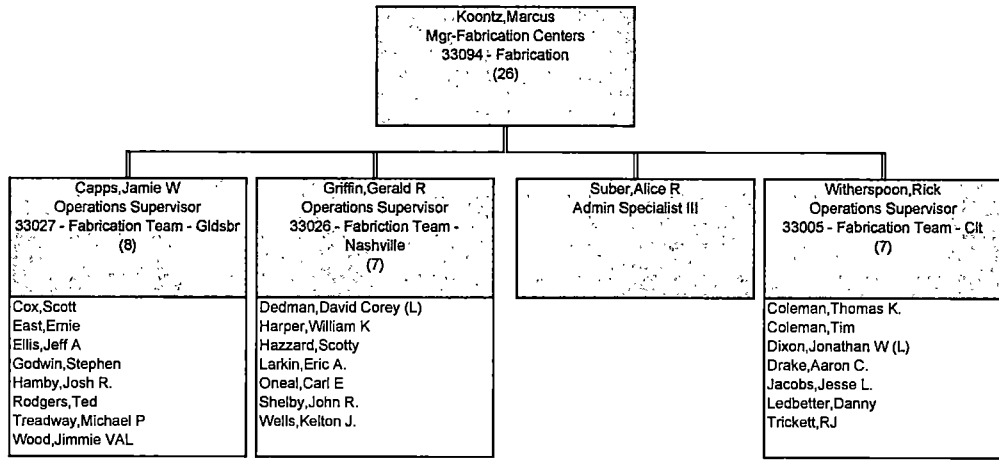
Koontz,Marcus
Mgr-Fabrication Centers
33094 - Fabrication
(26)

Capps,Jamie W
Operations Supervisor
33027 - Fabrication Team - Gldsbr
(8)

Cox,Scott
East,Ernie
Ellis,Jeff A
Godwin,Stephen
Hamby,Josh R.
Rodgers,Ted
Treadway,Michael P
Wood,Jimmie VAL

Griffin,Gerald R
Operations Supervisor
33026 - Fabriction Team - Nashville
(7)

Dedman,David Corey (L)
Harper,William K
Hazzard,Scotty
Larkin,Eric A.
Oneal,Carl E
Shelby,John R.
Wells,Kelton J.

Suber,Alice R
Admin Specialist III

Witherspoon,Rick
Operations Supervisor
33005 - Fabrication Team - Clt
(7)

Coleman,Thomas K.
Coleman,Tim
Dixon,Jonathan W (L)
Drake,Aaron C.
Jacobs,Jesse L.
Ledbetter,Danny
Trickett,RJ